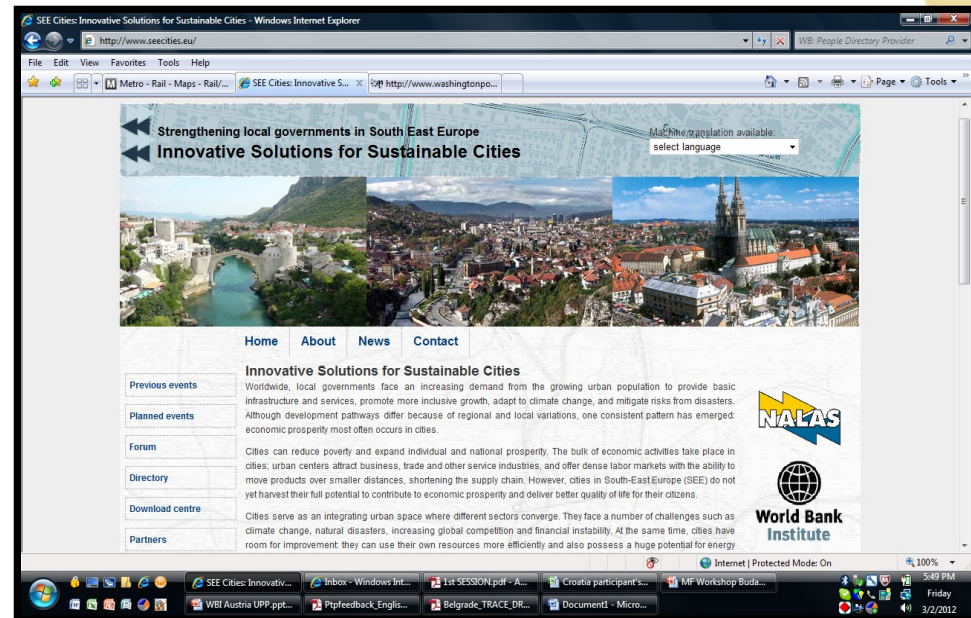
SEE Cities: Innovative Solutions for Sustainable Cities - Windows Internet Explorer

http://www.seecities.eu/

WB: People Directory Provider

File Edit View Favorites Tools Help

Metro - Rail - Maps - Rail/... SEE Cities: Innovative S... http://www.washingtonpo...

Page ▾ Tools ▾

Strengthening local governments in South East Europe
Innovative Solutions for Sustainable Cities

Machine translation available:
select language

Home About News Contact

Previous events
Planned events
Forum
Directory
Download centre
Partners

Innovative Solutions for Sustainable Cities

Worldwide, local governments face an increasing demand from the growing urban population to provide basic infrastructure and services, promote more inclusive growth, adapt to climate change, and mitigate risks from disasters. Although development pathways differ because of regional and local variations, one consistent pattern has emerged: economic prosperity most often occurs in cities.

Cities can reduce poverty and expand individual and national prosperity. The bulk of economic activities take place in cities; urban centers attract business, trade and other service industries, and offer dense labor markets with the ability to move products over smaller distances, shortening the supply chain. However, cities in South-East Europe (SEE) do not yet harvest their full potential to contribute to economic prosperity and deliver better quality of life for their citizens.

Cities serve as an integrating urban space where different sectors converge. They face a number of challenges such as climate change, natural disasters, increasing global competition and financial instability. At the same time, cities have room for improvement: they can use their own resources more efficiently and also possess a huge potential for energy

NALAS

World Bank Institute

Internet | Protected Mode: On
100%

SEE Cities: Innovativ... Inbox - Windows Int... 1st SESSION.pdf - A... Croatia participant's... MF Workshop Buda...
WBI Austria UPP.ppt... Ptpfeedback_Englis... Belgrade_TRACE_DR... Document1 - Micro...

5:49 PM
Friday
3/2/2012